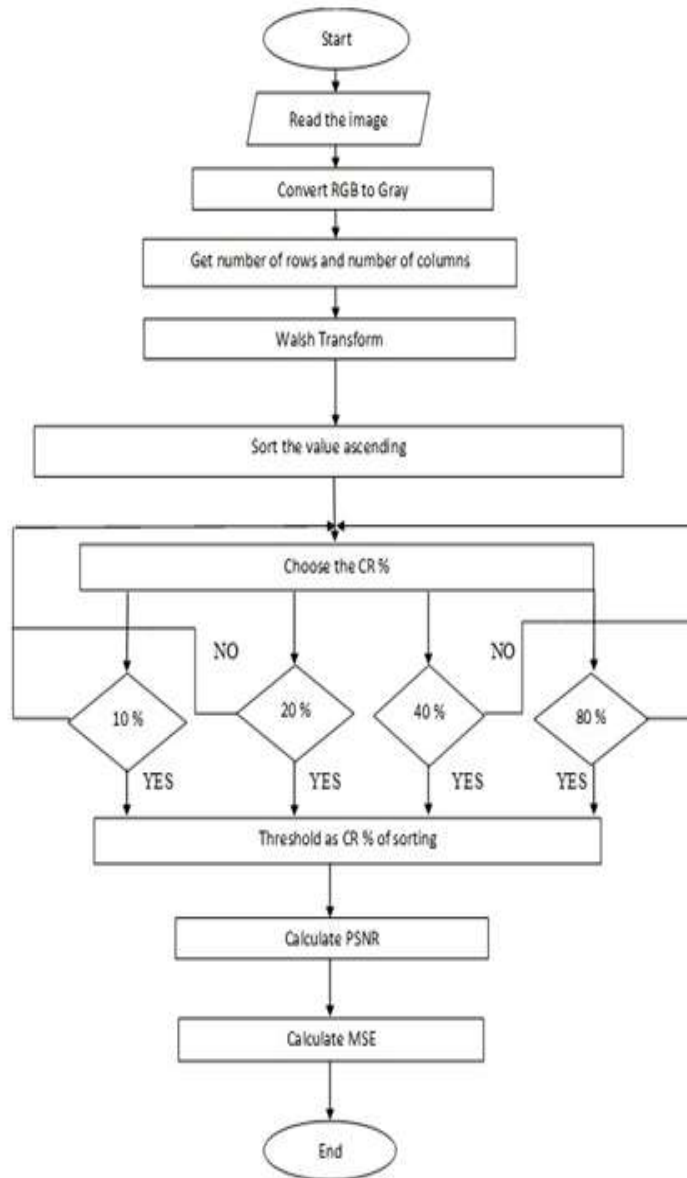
Start

Read the image

Convert RGB to Gray

Get number of rows and number of columns

Walsh Transform

Sort the value ascending

Choose the CR %

NO

NO

10 %

20 %

40 %

80 %

YES

YES

YES

YES

Threshold as CR % of sorting

Calculate PSNR

Calculate MSE

End